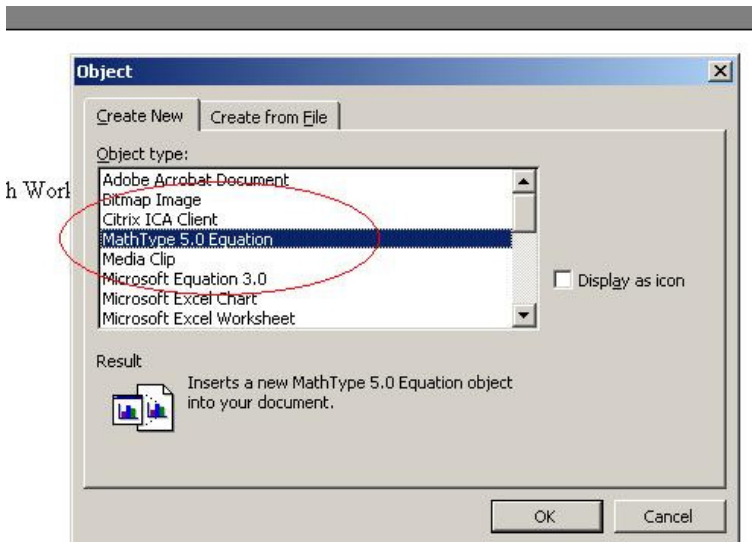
Object

Create New | Create from File

Object type:

Adobe Acrobat Document
Bitmap Image
Citrix ICA Client
MathType 5.0 Equation
Media Clip
Microsoft Equation 3.0
Microsoft Excel Chart
Microsoft Excel Worksheet

h Work

Display as icon

Result

Inserts a new MathType 5.0 Equation object into your document.

OK

Cancel